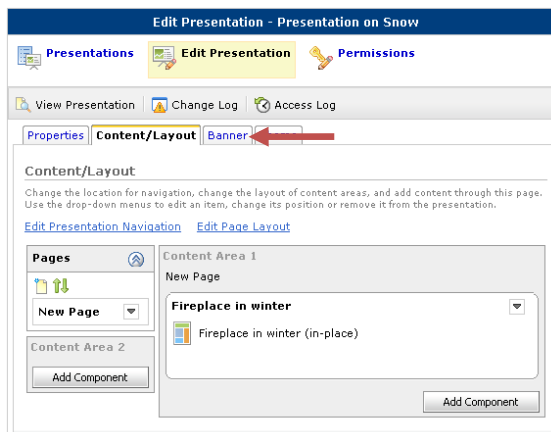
Edit Presentation - Presentation on Snow

Presentations
Edit Presentation
Permissions

View Presentation
Change Log
Access Log

Properties
Content/Layout
Banner

Content/Layout

Change the location for navigation, change the layout of content areas, and add content through this page. Use the drop-down menus to edit an item, change its position or remove it from the presentation.

Edit Presentation Navigation
Edit Page Layout

Pages

New Page

Content Area 2

Add Component

Content Area 1

New Page

Fireplace in winter

Fireplace in winter (in-place)

Add Component